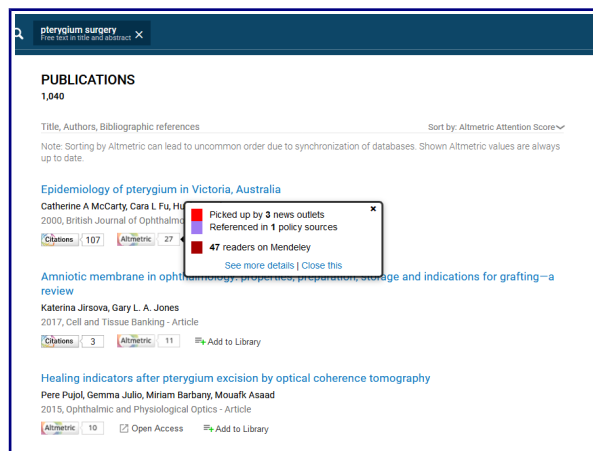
pterygium surgery
Free text in title and abstract ×

PUBLICATIONS
1,040

Title, Authors, Bibliographic references

Sort by: Altmetric Attention Score

Note: Sorting by Altmetric can lead to uncommon order due to synchronization of databases. Shown Altmetric values are always up to date.

Epidemiology of pterygium in Victoria, Australia
Catherine A McCarty, Cara L Fu, Hu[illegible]
2000, British Journal of Ophthalm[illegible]
Citations 107 Altmetric 27

×
Picked up by 3 news outlets
Referenced in 1 policy sources
47 readers on Mendeley
See more details | Close this

Amniotic membrane in ophthalmology: properties, preparation, storage and indications for grafting—a review
Katerina Jirsova, Gary L. A. Jones
2017, Cell and Tissue Banking - Article
Citations 3 Altmetric 11 Add to Library

Healing indicators after pterygium excision by optical coherence tomography
Pere Pujol, Gemma Julio, Miriam Barbany, Mouafk Asaad
2015, Ophthalmic and Physiological Optics - Article
Altmetric 10 Open Access Add to Library